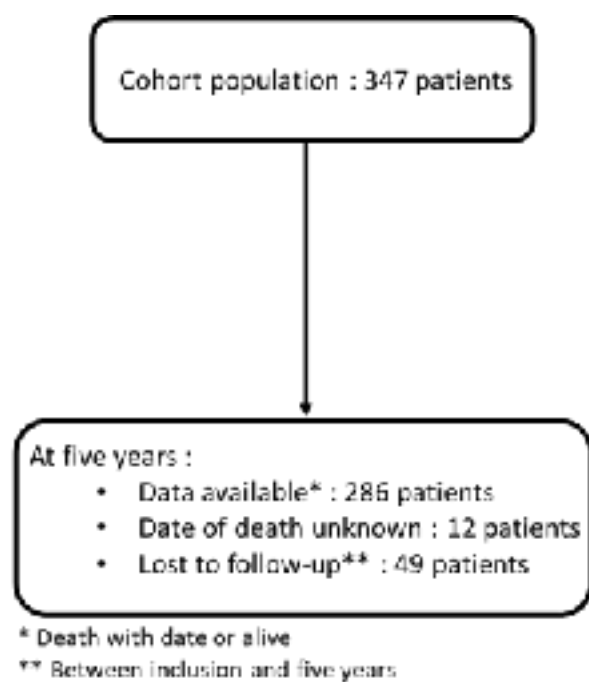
Cohort population : 347 patients

At five years :
• Data available* : 286 patients
• Date of death unknown : 12 patients
• Lost to follow-up** : 49 patients

* Death with date or alive
** Between inclusion and five years